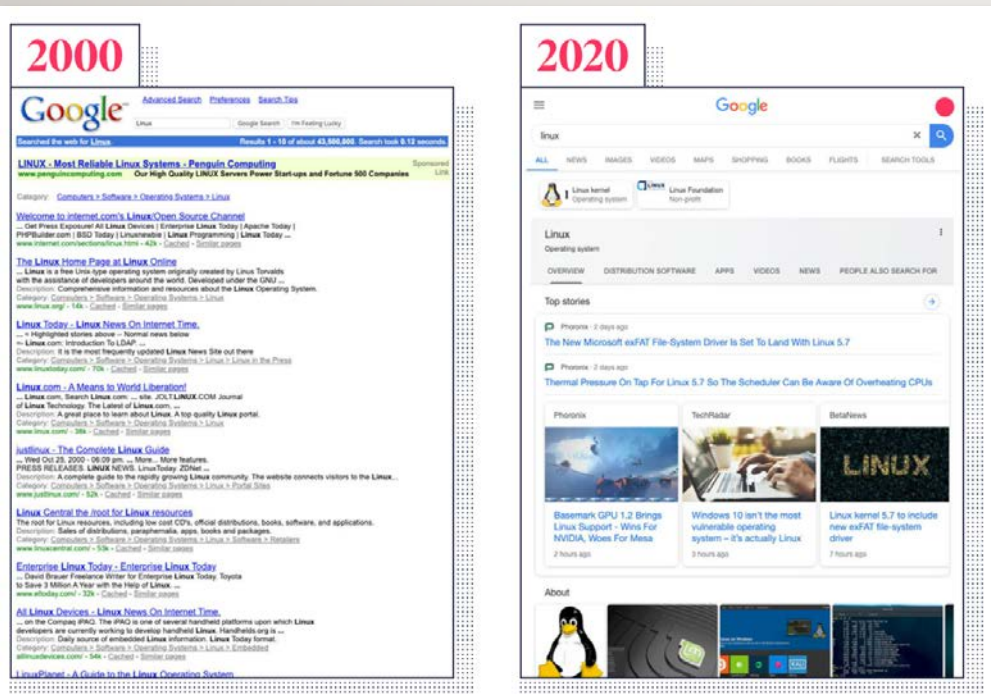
2000

Google

Advanced Search Preferences Search Tips

linux

Google Search I'm Feeling Lucky

Searched the web for Linux Results 1 - 10 of about 43,500,000. Search took 0.12 seconds.

LINUX - Most Reliable Linux Systems - Penguin Computing
www.penguincomputing.com Our High Quality LINUX Servers Power Start-ups and Fortune 500 Companies

Sponsored Link

Category: Computers > Software > Operating Systems > Linux

Welcome to internet.com's Linux/Open Source Channel
... Get Press Exposure! All Linux Devices | Enterprise Linux Today | Apache Today | PHPBuilder.com | BSD Today | Linuxnewbie | Linux Programming | Linux Today | ...
www.internet.com/sections/linux.html - 42k - Cached - Similar pages

The Linux Home Page at Linux Online
... Linux is a free Unix-type operating system originally created by Linus Torvalds with the assistance of developers around the world. Developed under the GNU ...
Description: Comprehensive information and resources about the Linux Operating System.
Category: Computers > Software > Operating Systems > Linux
www.linux.org/ - 14k - Cached - Similar pages

Linux Today - Linux News On Internet Time.
... « Highlighted stories above -- Normal news below
». Linux.com: Introduction To LDAP. ...
Description: It is the most frequently updated Linux News Site out there
Category: Computers > Software > Operating Systems > Linux > Linux in the Press
www.linuxtoday.com/ - 70k - Cached - Similar pages

Linux.com - A Means to World Liberation!
... Linux.com, Search Linux.com: ... site. JOLT.LINUX.COM Journal of Linux Technology. The Latest of Linux.com. ...
Description: A great place to learn about Linux. A top quality Linux portal.
Category: Computers > Software > Operating Systems > Linux
www.linux.com/ - 38k - Cached - Similar pages

justlinux - The Complete Linux Guide
... Wed Oct 25, 2000 - 06:09 pm. ... More... More features. PRESS RELEASES. LINUX NEWS. LinuxToday. ZDNet ...
Description: A complete guide to the rapidly growing Linux community. The website connects visitors to the Linux...
Category: Computers > Software > Operating Systems > Linux > Portal Sites
www.justlinux.com/ - 52k - Cached - Similar pages

Linux Central the /root for Linux resources
The root for Linux resources, including low cost CD's, official distributions, books, software, and applications.
Description: Sales of distributions, paraphernalia, apps, books and packages.
Category: Computers > Software > Operating Systems > Linux > Software > Retailers
www.linuxcentral.com/ - 53k - Cached - Similar pages

Enterprise Linux Today - Enterprise Linux Today
... David Brauer Freelance Writer for Enterprise Linux Today. Toyota to Save 3 Million A Year with the Help of Linux. ...
www.eltoday.com/ - 32k - Cached - Similar pages

All Linux Devices - Linux News On Internet Time.
... on the Compaq iPAQ. The iPAQ is one of several handheld platforms upon which Linux developers are currently working to develop handheld Linux. Handhelds.org is ...
Description: Daily source of embedded Linux information. Linux Today format.
Category: Computers > Software > Operating Systems > Linux > Embedded
alllinuxdevices.com/ - 54k - Cached - Similar pages

LinuxPlanet - A Guide to the Linux Operating System

2020

Google

linux

ALL NEWS IMAGES VIDEOS MAPS SHOPPING BOOKS FLIGHTS SEARCH TOOLS

Linux kernel
Operating system

Linux Foundation
Non-profit

Linux
Operating system

OVERVIEW DISTRIBUTION SOFTWARE APPS VIDEOS NEWS PEOPLE ALSO SEARCH FOR

Top stories

Phoronix · 2 days ago
The New Microsoft exFAT File-System Driver Is Set To Land With Linux 5.7

Phoronix · 2 days ago
Thermal Pressure On Tap For Linux 5.7 So The Scheduler Can Be Aware Of Overheating CPUs

Phoronix
Basemark GPU 1.2 Brings Linux Support - Wins For NVIDIA, Woes For Mesa
2 hours ago

TechRadar
Windows 10 isn't the most vulnerable operating system – it's actually Linux
3 hours ago

BetaNews
LINUX
Linux kernel 5.7 to include new exFAT file-system driver
7 hours ago

About